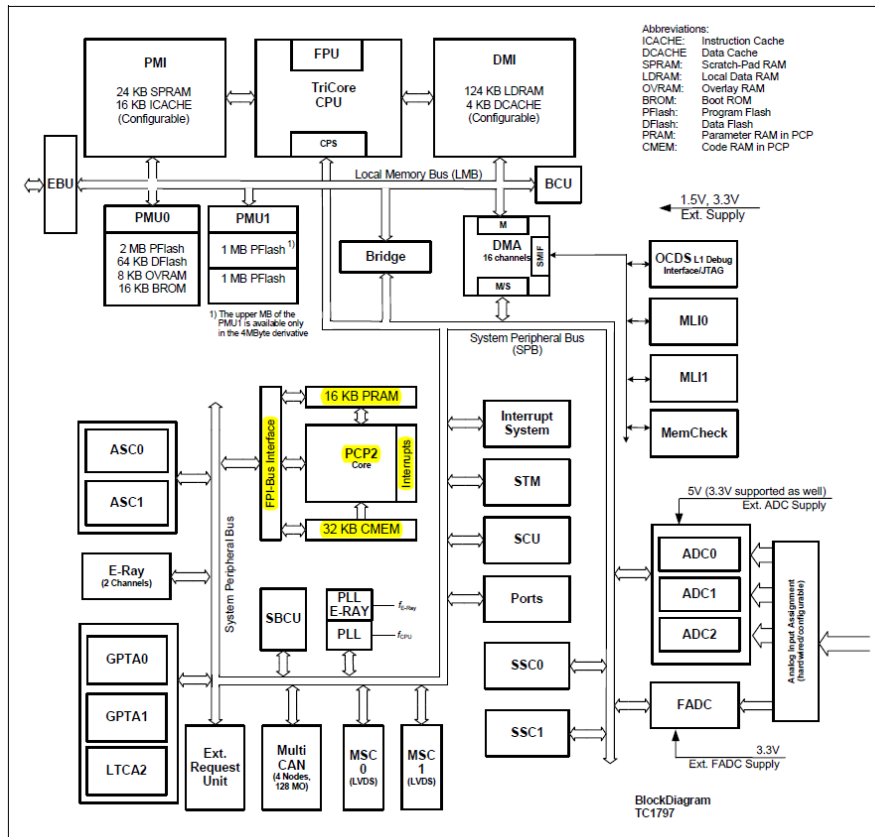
Abbreviations:
ICACHE: Instruction Cache
DCACHE Data Cache
SPRAM: Scratch-Pad RAM
LDRAM: Local Data RAM
OVRAM: Overlay RAM
BROM: Boot ROM
PFlash: Program Flash
DFlash: Data Flash
PRAM: Parameter RAM in PCP
CMEM: Code RAM in PCP

PMI
24 KB SPRAM
16 KB ICACHE
(Configurable)

FPU
TriCore
CPU
CPS

DMI
124 KB LDRAM
4 KB DCACHE
(Configurable)

EBU
Local Memory Bus (LMB)
BCU

1.5V, 3.3V
Ext. Supply

PMU0
2 MB PFlash
64 KB DFlash
8 KB OVRAM
16 KB BROM

PMU1
1 MB PFlash 1)
1 MB PFlash

1) The upper MB of the PMU1 is available only in the 4MByte derivative

Bridge

M
DMA
16 channels
SMIF
M/S

OCDS L1 Debug
Interface/JTAG

MLI0
MLI1
MemCheck

System Peripheral Bus
(SPB)

16 KB PRAM
FPI-Bus Interface
PCP2
Core
Interrupts
32 KB CMEM

Interrupt System
STM
SCU
Ports
SSC0
SSC1

ASC0
ASC1
E-Ray
(2 Channels)

System Peripheral Bus

SBCU
PLL
E-RAY
$f_{E-Ray}$
PLL
$f_{CPU}$

GPTA0
GPTA1
LTCA2

Ext.
Request
Unit

Multi
CAN
(4 Nodes,
128 MO)

MSC
0
(LVDS)

MSC
1
(LVDS)

5V (3.3V supported as well)
Ext. ADC Supply

ADC0
ADC1
ADC2

Analog Input Assignment
(hardwired/configurable)

FADC

3.3V
Ext. FADC Supply

BlockDiagram
TC1797